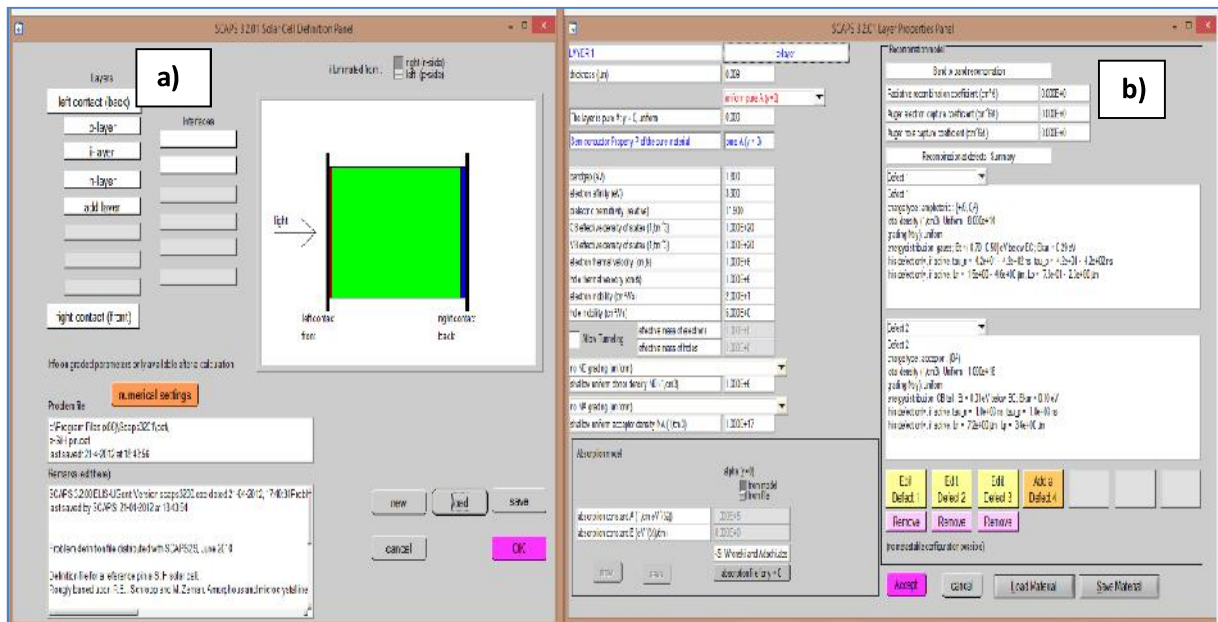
SCAPS 3.2.01 Solar Cell Definition Panel

a)

Layers

left contact (back)

p-layer

i-layer

n-layer

add layer

Interfaces

illuminated from : right (n-side) left (p-side)

light

left contact front

right contact back

right contact (front)

If non graded parameters only available at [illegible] calculation

numerical settings

Problem file

c:\Program Files (x86)\Scaps3201\def\ p-i-n.def

last saved: 21-4-2012 at 18:43:56

Remarks (edit here)

SCAPS 3.2.00 ELIS-UGent Version scaps3200 last dated 21-04-2012, 17:40:31 Problem last saved by SCAPS: 29-04-2012 at 13:43:54

Problem definition file distributed with SCAPS29, June 2010

Definition file for a reference pin a-Si:H solar cell. Roughly based upon R.E. Schropp and M. Zeman, Amorphous and microcrystalline

new

load

save

cancel

OK

SCAPS 3.2.01 Layer Properties Panel

LAYER 1

i-layer

thickness (µm)

0.200

uniform pure A (y=0)

The layer is pure A: y = 0, uniform

0.000

Semiconductor Property P of the pure material

pure A (y = 0)

bandgap (eV)

1.800

electron affinity (eV)

3.800

dielectric permittivity (relative)

11.900

CB effective density of states (1/cm^3)

1.000E+20

VB effective density of states (1/cm^3)

1.000E+20

electron thermal velocity (cm/s)

1.000E+6

hole thermal velocity (cm/s)

1.000E+6

electron mobility (cm²/Vs)

2.000E+1

hole mobility (cm²/Vs)

5.000E+0

Allow Tunneling

effective mass of electrons

effective mass of holes

no ND grading (uniform)

shallow uniform donor density ND (1/cm3)

1.000E+4

no NA grading (uniform)

shallow uniform acceptor density NA (1/cm3)

1.000E+17

Absorption model

alpha (y=0)

from model

from file

absorption constant A (1/cm eV^(1/2))

1.000E+5

absorption constant B (eV^(1/2)/cm)

0.000E+0

a-Si Wheeler and Mach. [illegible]

show

save

absorption file for y = 0

Recombination model

Band to band recombination

Radiative recombination coefficient (cm³/s)

0.000E+0

b)

Auger electron capture coefficient (cm^6/s)

1.000E+0

Auger hole capture coefficient (cm^6/s)

1.000E+0

Recombination at defects: Summary

Defect 1

Defect 1
charge type : amphoteric (+/0/-)
total density (1/cm3): Uniform 8.000e+14
grading N(y): uniform
energy distribution: gauss; Et = 0.70 [0.50] eV above EC; Ekar = 0.20 eV
this defect only, if active: tau_n = 4.2e+01, 4.2e-02 ns; tau_p = 4.2e-01, 4.2e+02 ns
this defect only, if active: Ln = 1.6e+00, 4.6e+00 µm; Lp = 7.3e-01, 2.3e+00 µm

Defect 2

Defect 2
charge type : acceptor (0/-)
total density (1/cm3): Uniform 1.000e+16
grading N(y): uniform
energy distribution: CB tail; Et = 0.01 eV below EC; Ekar = 0.10 eV
this defect only, if active: tau_n = 1.0e+00 ns; tau_p = 1.0e-00 ns
this defect only, if active: Ln = 7.2e+00 µm; Lp = 3.4e+00 µm

Edit Defect 1

Edit Defect 2

Edit Defect 3

Add a Defect 4

Remove

Remove

Remove

(no metastable configuration possible)

Accept

cancel

Load Material

Save Material